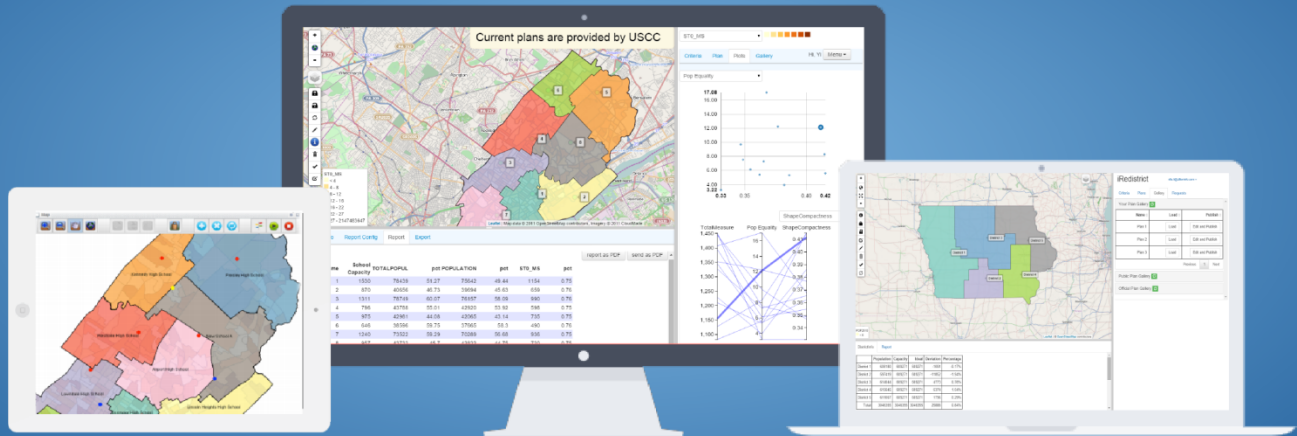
Current plans are provided by USCC

STU_MS

Criteria Plan Plots Gallery

Hi, Yi Menu

Pop Equality

17.08
16.00
14.00
12.00
10.00
8.00
6.00
4.00
3.08

0.35 0.40 0.42

ShapeCompactness

TotalMeasure Pop Equality ShapeCompactness

1,450
1,400
1,350
1,300
1,250
1,200
1,150
1,100

0.44
0.42
0.40
0.38
0.36
0.34

Report Config Report Export

report as PDF send as PDF

| me | School Capacity | TOTALPOPUL | pct POPULATION | | pct | STU_MS | pct |
|---|---|---|---|---|---|---|---|
| 1 | 1530 | 78439 | 51.27 | 75643 | 48.44 | 1154 | 0.75 |
| 2 | 870 | 40656 | 46.73 | 39694 | 45.63 | 658 | 0.75 |
| 3 | 1311 | 79749 | 60.07 | 76057 | 58.08 | 990 | 0.75 |
| 4 | 796 | 43798 | 55.01 | 42959 | 53.92 | 598 | 0.75 |
| 5 | 975 | 42461 | 44.08 | 40965 | 43.14 | 735 | 0.75 |
| 6 | 646 | 38598 | 59.75 | 37963 | 58.5 | 490 | 0.75 |
| 7 | 1245 | 73323 | 58.29 | 70866 | 56.68 | 936 | 0.75 |

iRedistrict

Criteria Plans Gallery Regions

| Name | Load | Publish |
|---|---|---|
| Plan 1 | Load | Edit and Publish |
| Plan 2 | Load | Edit and Publish |
| Plan 3 | Load | Edit and Publish |

Public Plan Gallery

Official Plan Gallery

Statistics Report

District 1
District 2
District 3
District 4
District 5